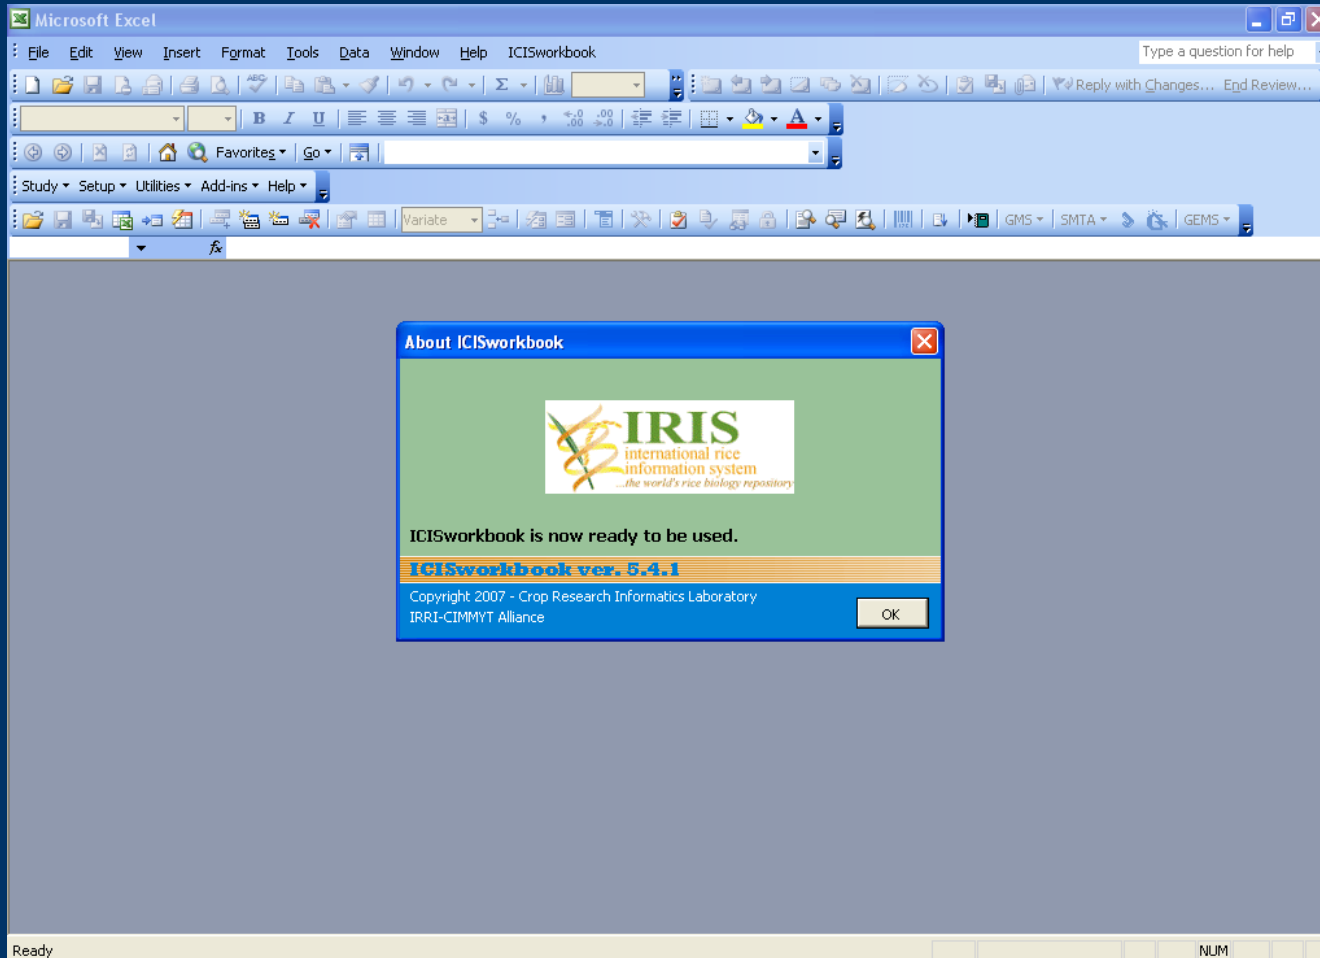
Microsoft Excel

File Edit View Insert Format Tools Data Window Help ICISworkbook

Type a question for help

Reply with Changes... End Review...

B I U $ %

Favorites Go

Study Setup Utilities Add-ins Help

Variate GMS SMTA GEMS

fx

About ICISworkbook

IRIS
international rice
information system
...the world's rice biology repository

ICISworkbook is now ready to be used.

ICISworkbook ver. 5.4.1

Copyright 2007 - Crop Research Informatics Laboratory
IRRI-CIMMYT Alliance

OK

Ready

NUM